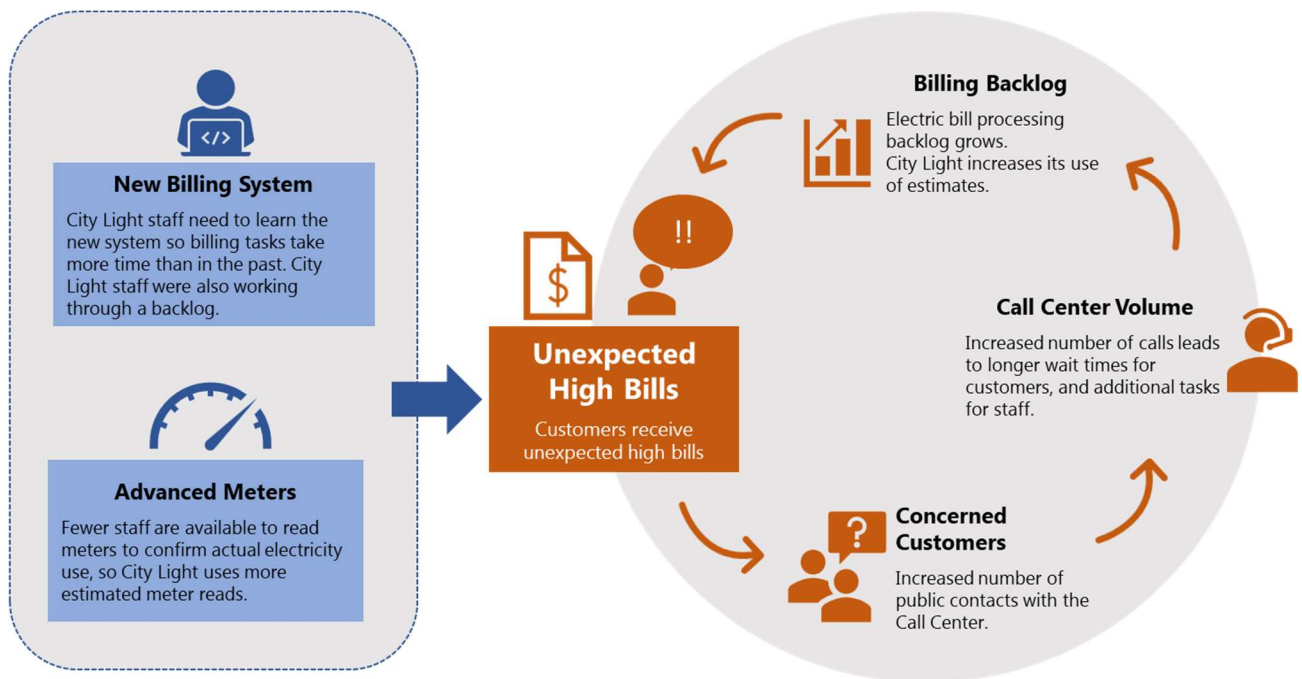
New Billing System

City Light staff need to learn the new system so billing tasks take more time than in the past. City Light staff were also working through a backlog.

Advanced Meters

Fewer staff are available to read meters to confirm actual electricity use, so City Light uses more estimated meter reads.

!!

$

Unexpected High Bills

Customers receive unexpected high bills

Billing Backlog

Electric bill processing backlog grows.
City Light increases its use of estimates.

Call Center Volume

Increased number of calls leads to longer wait times for customers, and additional tasks for staff.

?

Concerned Customers

Increased number of public contacts with the Call Center.